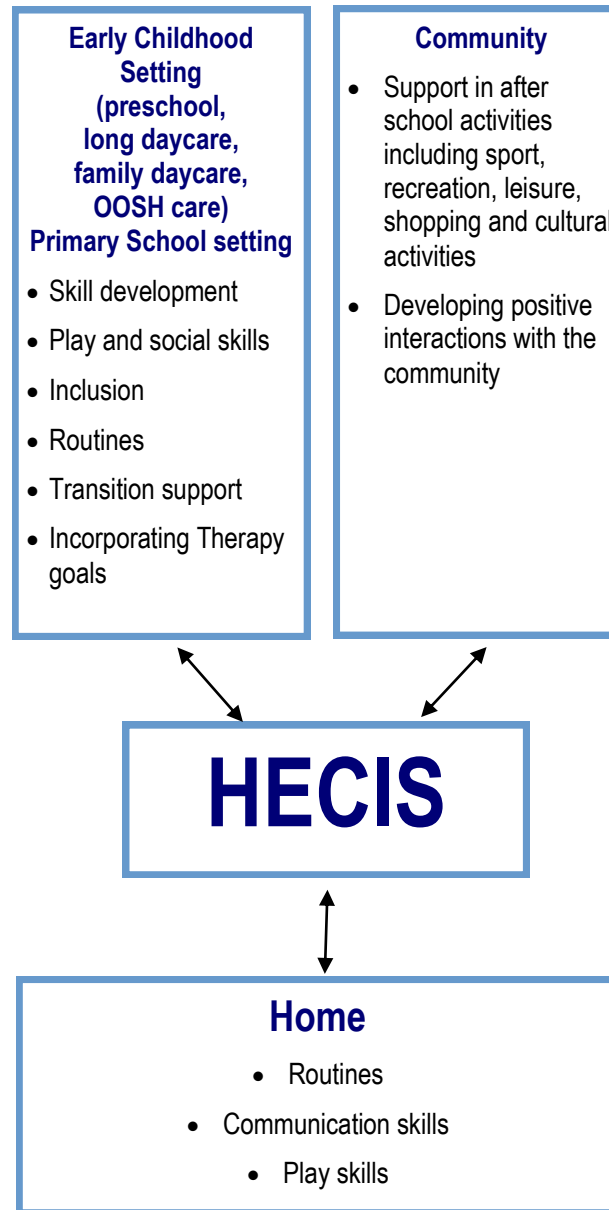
Early Childhood Setting (preschool, long daycare, family daycare, OOSH care) Primary School setting

- Skill development
- Play and social skills
- Inclusion
- Routines
- Transition support
- Incorporating Therapy goals

Community

- Support in after school activities including sport, recreation, leisure, shopping and cultural activities
- Developing positive interactions with the community

HECIS

Home

- Routines
- Communication skills
- Play skills